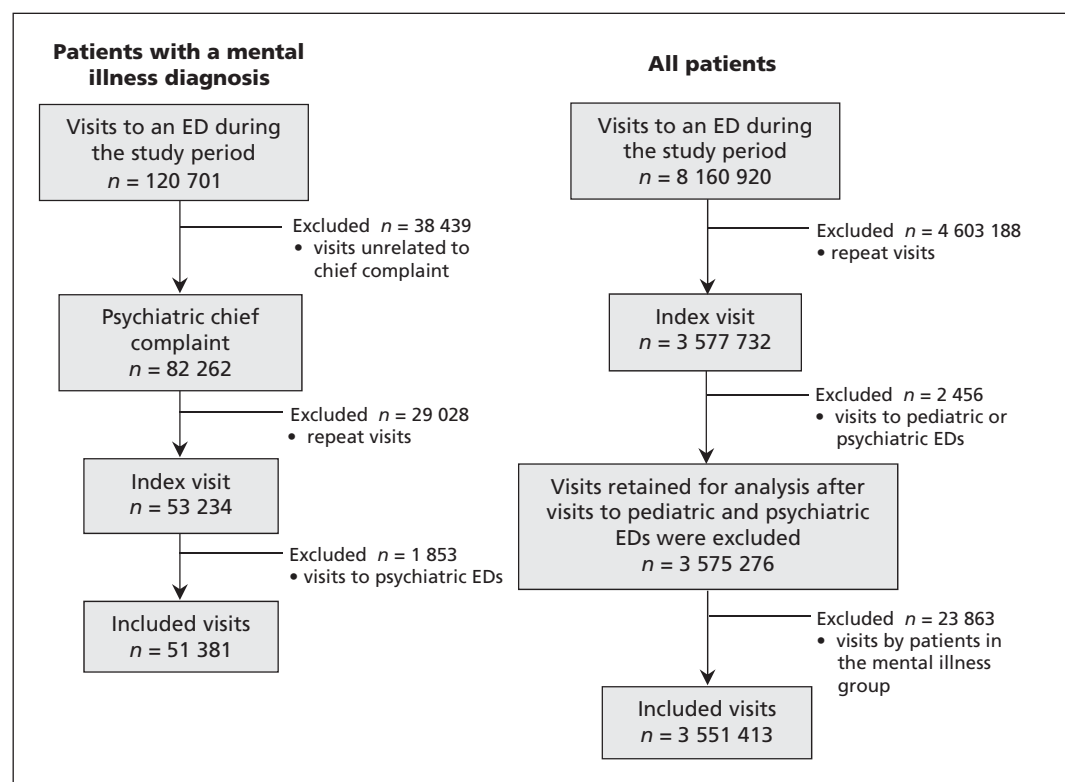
Patients with a mental illness diagnosis

Visits to an ED during the study period
$n$ = 120 701

Excluded $n$ = 38 439
• visits unrelated to chief complaint

Psychiatric chief complaint
$n$ = 82 262

Excluded $n$ = 29 028
• repeat visits

Index visit
$n$ = 53 234

Excluded $n$ = 1 853
• visits to psychiatric EDs

Included visits
$n$ = 51 381

All patients

Visits to an ED during the study period
$n$ = 8 160 920

Excluded $n$ = 4 603 188
• repeat visits

Index visit
$n$ = 3 577 732

Excluded $n$ = 2 456
• visits to pediatric or psychiatric EDs

Visits retained for analysis after visits to pediatric and psychiatric EDs were excluded
$n$ = 3 575 276

Excluded $n$ = 23 863
• visits by patients in the mental illness group

Included visits
$n$ = 3 551 413